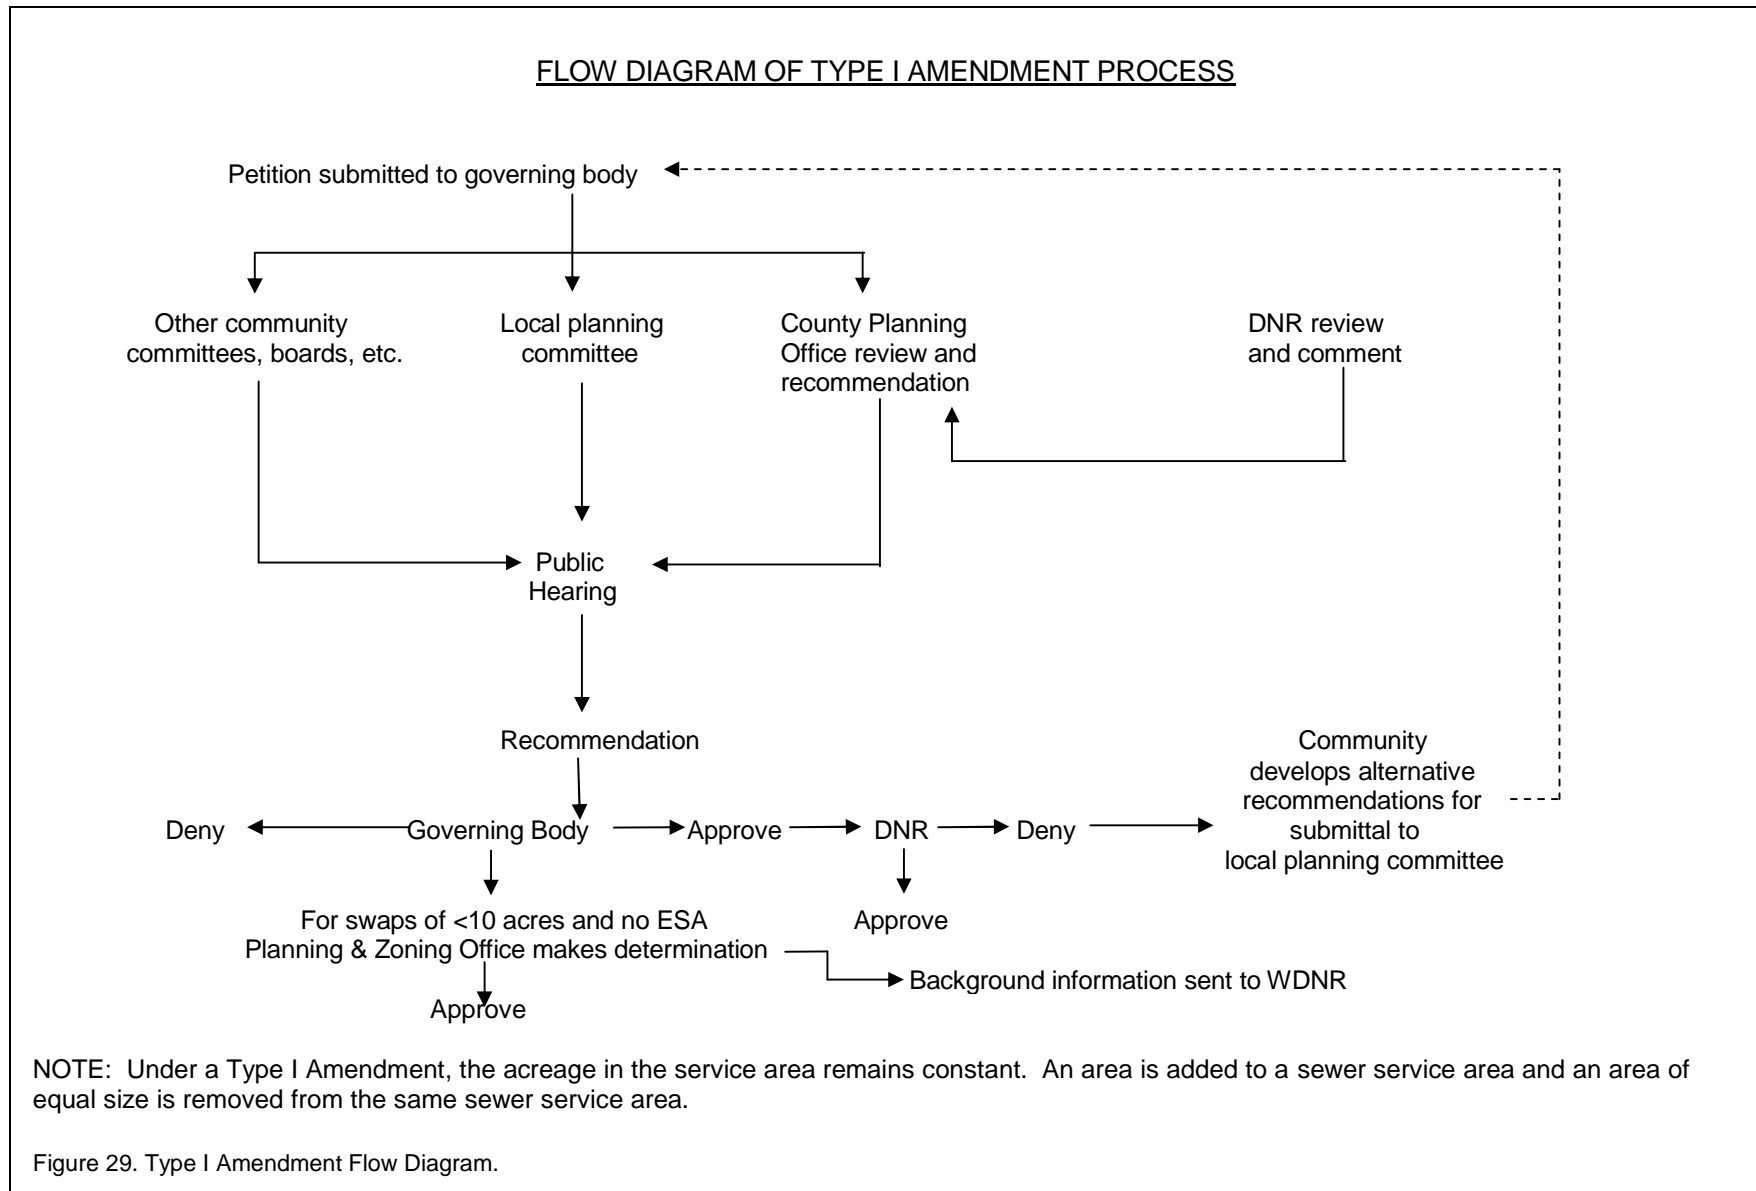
FLOW DIAGRAM OF TYPE I AMENDMENT PROCESS

Petition submitted to governing body

Other community committees, boards, etc.

Local planning committee

County Planning Office review and recommendation

DNR review and comment

Public Hearing

Recommendation

Community develops alternative recommendations for submittal to local planning committee

Deny

Governing Body

Approve

DNR

Deny

Approve

For swaps of <10 acres and no ESA Planning & Zoning Office makes determination

Background information sent to WDNR

Approve

NOTE: Under a Type I Amendment, the acreage in the service area remains constant. An area is added to a sewer service area and an area of equal size is removed from the same sewer service area.

Figure 29. Type I Amendment Flow Diagram.